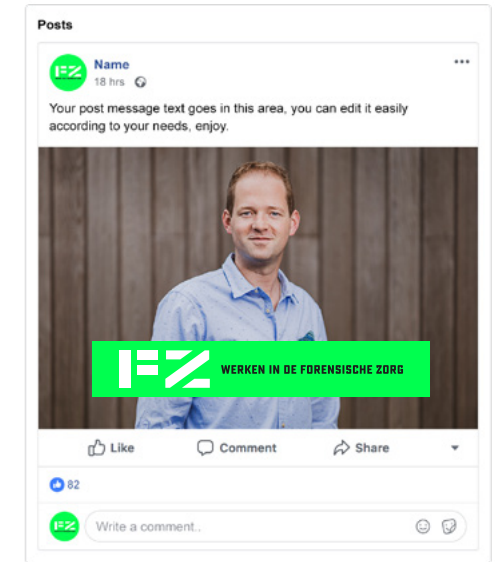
Posts

FZ

Name
18 hrs

...

Your post message text goes in this area, you can edit it easily according to your needs, enjoy.

FZ WERKEN IN DE FORENSISCHE ZORG

Like Comment Share

82

FZ

Write a comment..